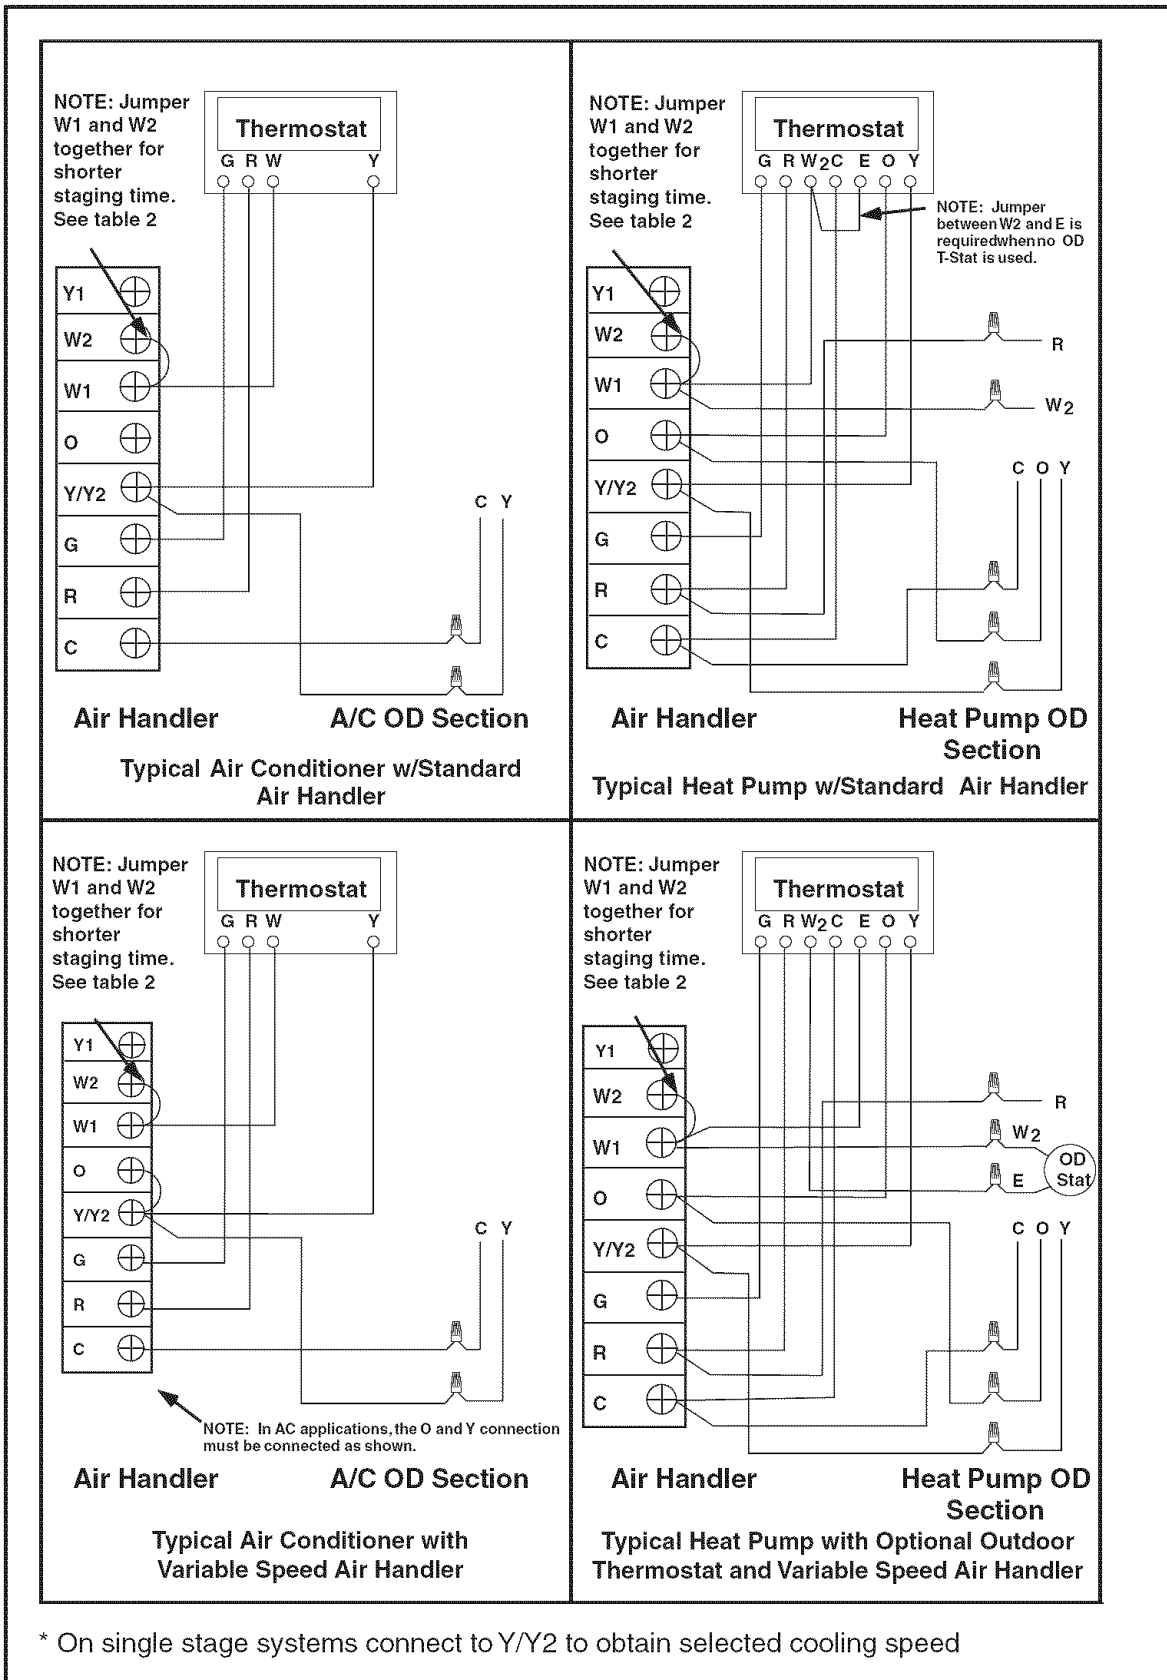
NOTE: Jumper W1 and W2 together for shorter staging time. See table 2

Thermostat
G R W Y

Y1
W2
W1
O
Y/Y2
G
R
C

C Y

Air Handler A/C OD Section

Typical Air Conditioner w/Standard Air Handler

NOTE: Jumper W1 and W2 together for shorter staging time. See table 2

Thermostat
G R $W_2$ C E O Y

NOTE: Jumper between W2 and E is requiredwhen no OD T-Stat is used.

Y1
W2
W1
O
Y/Y2
G
R
C

R
$W_2$
C O Y

Air Handler Heat Pump OD Section

Typical Heat Pump w/Standard Air Handler

NOTE: Jumper W1 and W2 together for shorter staging time. See table 2

Thermostat
G R W Y

Y1
W2
W1
O
Y/Y2
G
R
C

C Y

NOTE: In AC applications, the O and Y connection must be connected as shown.

Air Handler A/C OD Section

Typical Air Conditioner with Variable Speed Air Handler

NOTE: Jumper W1 and W2 together for shorter staging time. See table 2

Thermostat
G R $W_2$ C E O Y

Y1
W2
W1
O
Y/Y2
G
R
C

R
$W_2$
E
OD Stat
C O Y

Air Handler Heat Pump OD Section

Typical Heat Pump with Optional Outdoor Thermostat and Variable Speed Air Handler

* On single stage systems connect to Y/Y2 to obtain selected cooling speed